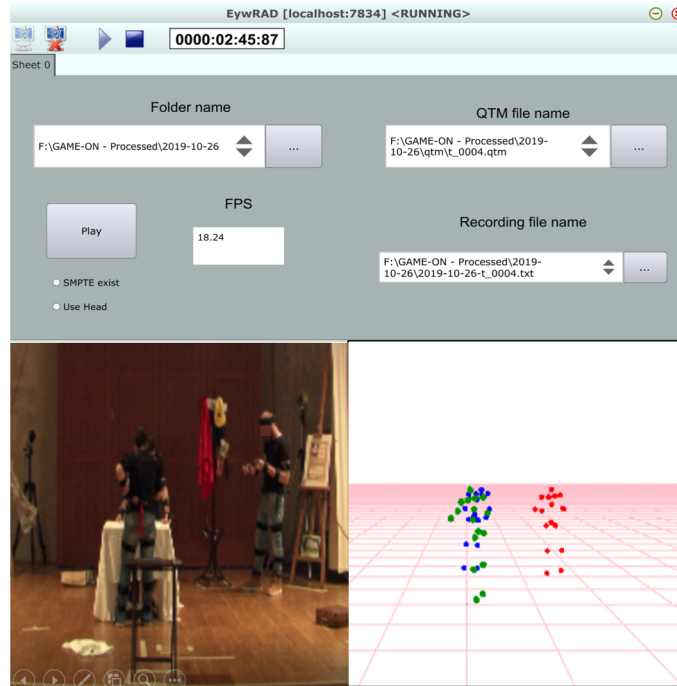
EywRAD [localhost:7834] <RUNNING>

0000:02:45:87

Sheet 0

Folder name

F:\GAME-ON - Processed\2019-10-26

...

QTM file name

F:\GAME-ON - Processed\2019-10-26\qtm\t_0004.qtm

...

FPS

Play

18.24

Recording file name

F:\GAME-ON - Processed\2019-10-26\2019-10-26-t_0004.txt

...

SMPTE exist

Use Head